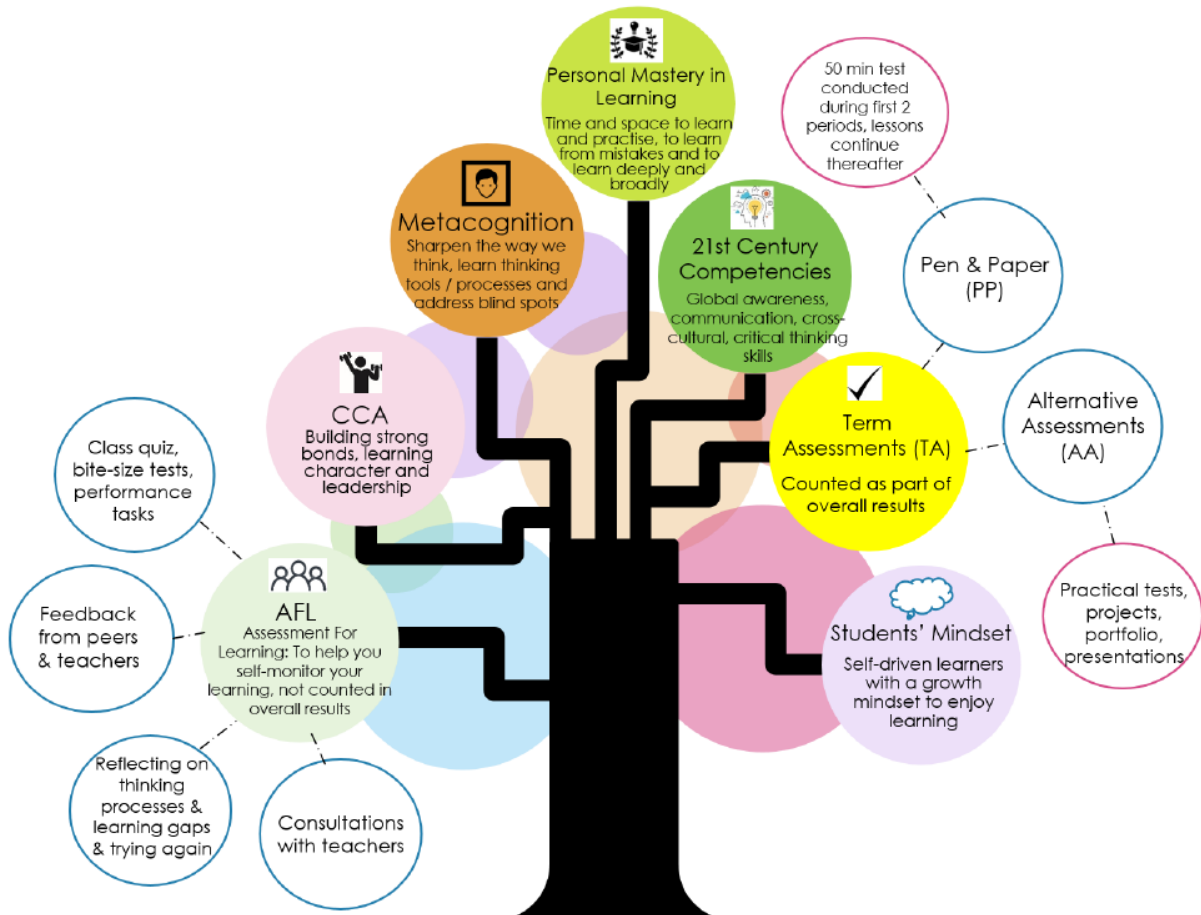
Personal Mastery in Learning
Time and space to learn and practise, to learn from mistakes and to learn deeply and broadly

50 min test conducted during first 2 periods, lessons continue thereafter

Metacognition
Sharpen the way we think, learn thinking tools / processes and address blind spots

21st Century Competencies
Global awareness, communication, cross-cultural, critical thinking skills

Pen & Paper (PP)

CCA
Building strong bonds, learning character and leadership

Term Assessments (TA)
Counted as part of overall results

Alternative Assessments (AA)

Class quiz, bite-size tests, performance tasks

Practical tests, projects, portfolio, presentations

AFL
Assessment For Learning: To help you self-monitor your learning, not counted in overall results

Feedback from peers & teachers

Students' Mindset
Self-driven learners with a growth mindset to enjoy learning

Reflecting on thinking processes & learning gaps & trying again

Consultations with teachers